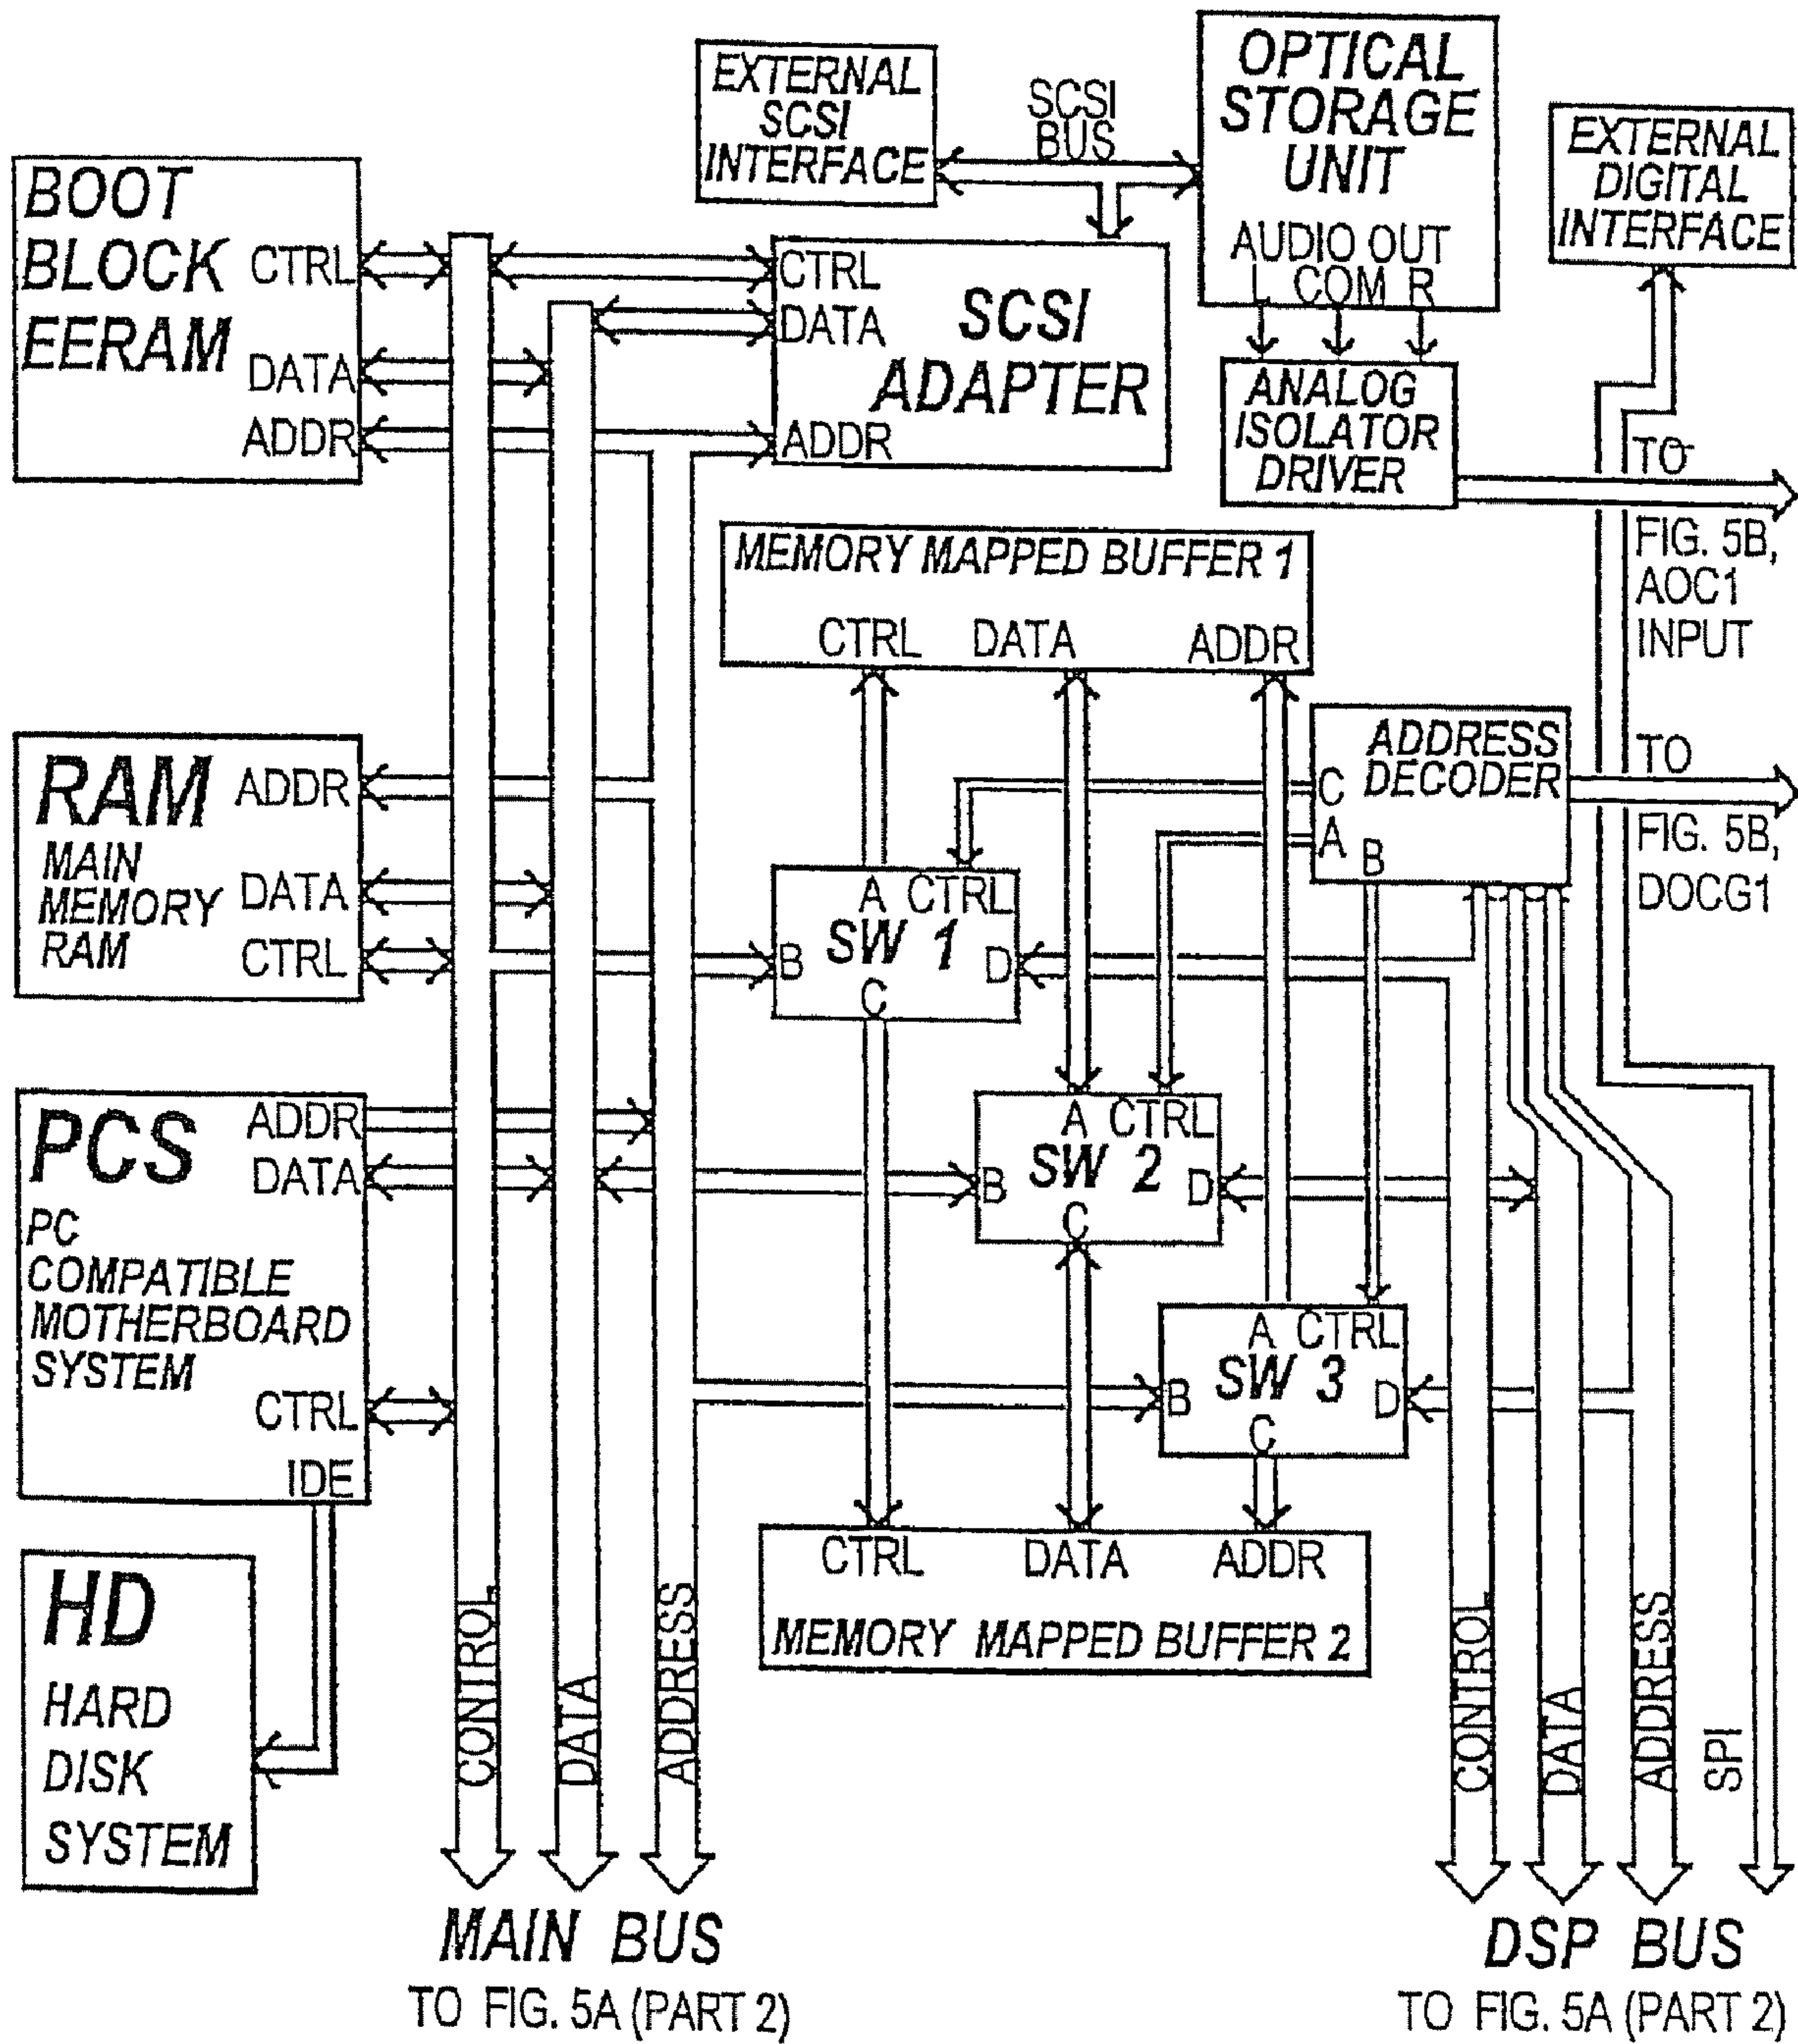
EXTERNAL SCSI INTERFACE

SCSI BUS

OPTICAL STORAGE UNIT

AUDIO OUT
L COM R

EXTERNAL DIGITAL INTERFACE

BOOT BLOCK EERAM
CTRL
DATA
ADDR

CTRL
DATA
ADDR
SCSI ADAPTER

ANALOG ISOLATOR DRIVER

TO FIG. 5B, AOC1 INPUT

MEMORY MAPPED BUFFER 1
CTRL DATA ADDR

ADDRESS DECODER
C
A
B

TO FIG. 5B, DOCG1

RAM
MAIN MEMORY RAM
ADDR
DATA
CTRL

A CTRL
B SW 1 D
C

PCS
PC COMPATIBLE MOTHERBOARD SYSTEM
ADDR
DATA
CTRL
IDE

A CTRL
B SW 2 D
C

A CTRL
B SW 3 D
C

CTRL DATA ADDR
MEMORY MAPPED BUFFER 2

HD
HARD DISK SYSTEM

CONTROL
DATA
ADDRESS

CONTROL
DATA
ADDRESS
SPI

MAIN BUS
TO FIG. 5A (PART 2)

DSP BUS
TO FIG. 5A (PART 2)